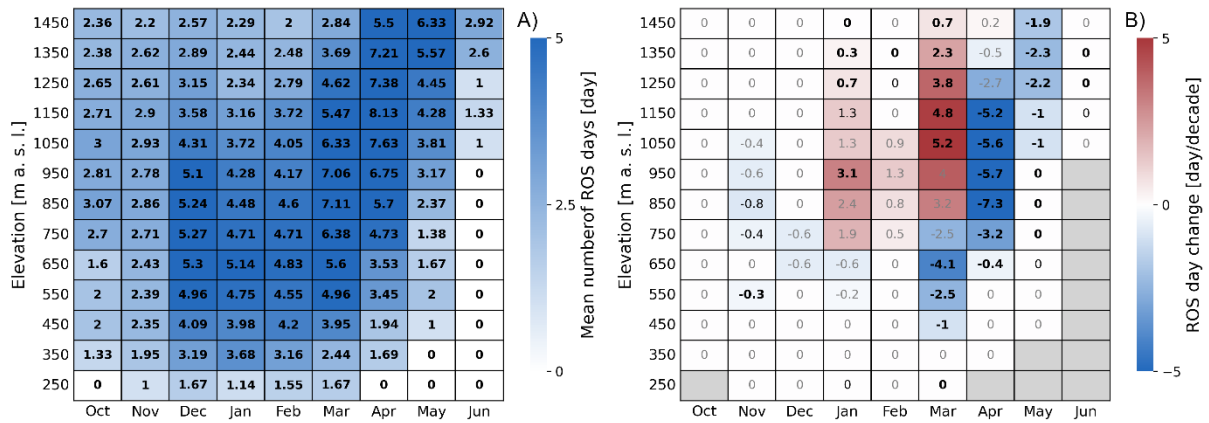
A)

| Elevation [m a. s. l.] | Oct | Nov | Dec | Jan | Feb | Mar | Apr | May | Jun |
|---|---|---|---|---|---|---|---|---|---|
| 1450 | 2.36 | 2.2 | 2.57 | 2.29 | 2 | 2.84 | 5.5 | 6.33 | 2.92 |
| 1350 | 2.38 | 2.62 | 2.89 | 2.44 | 2.48 | 3.69 | 7.21 | 5.57 | 2.6 |
| 1250 | 2.65 | 2.61 | 3.15 | 2.34 | 2.79 | 4.62 | 7.38 | 4.45 | 1 |
| 1150 | 2.71 | 2.9 | 3.58 | 3.16 | 3.72 | 5.47 | 8.13 | 4.28 | 1.33 |
| 1050 | 3 | 2.93 | 4.31 | 3.72 | 4.05 | 6.33 | 7.63 | 3.81 | 1 |
| 950 | 2.81 | 2.78 | 5.1 | 4.28 | 4.17 | 7.06 | 6.75 | 3.17 | 0 |
| 850 | 3.07 | 2.86 | 5.24 | 4.48 | 4.6 | 7.11 | 5.7 | 2.37 | 0 |
| 750 | 2.7 | 2.71 | 5.27 | 4.71 | 4.71 | 6.38 | 4.73 | 1.38 | 0 |
| 650 | 1.6 | 2.43 | 5.3 | 5.14 | 4.83 | 5.6 | 3.53 | 1.67 | 0 |
| 550 | 2 | 2.39 | 4.96 | 4.75 | 4.55 | 4.96 | 3.45 | 2 | 0 |
| 450 | 2 | 2.35 | 4.09 | 3.98 | 4.2 | 3.95 | 1.94 | 1 | 0 |
| 350 | 1.33 | 1.95 | 3.19 | 3.68 | 3.16 | 2.44 | 1.69 | 0 | 0 |
| 250 | 0 | 1 | 1.67 | 1.14 | 1.55 | 1.67 | 0 | 0 | 0 |

Mean numberof ROS days [day]
5
2.5
0

B)

| Elevation [m a. s. l.] | Oct | Nov | Dec | Jan | Feb | Mar | Apr | May | Jun |
|---|---|---|---|---|---|---|---|---|---|
| 1450 | 0 | 0 | 0 | 0 | 0 | 0.7 | 0.2 | -1.9 | 0 |
| 1350 | 0 | 0 | 0 | 0.3 | 0 | 2.3 | -0.5 | -2.3 | 0 |
| 1250 | 0 | 0 | 0 | 0.7 | 0 | 3.8 | -2.7 | -2.2 | 0 |
| 1150 | 0 | 0 | 0 | 1.3 | 0 | 4.8 | -5.2 | -1 | 0 |
| 1050 | 0 | -0.4 | 0 | 1.3 | 0.9 | 5.2 | -5.6 | -1 | 0 |
| 950 | 0 | -0.6 | 0 | 3.1 | 1.3 | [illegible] | -5.7 | 0 | |
| 850 | 0 | -0.8 | 0 | 2.4 | 0.8 | 3.2 | -7.3 | 0 | |
| 750 | 0 | -0.4 | -0.6 | 1.9 | 0.5 | -2.5 | -3.2 | 0 | |
| 650 | 0 | 0 | -0.6 | -0.6 | 0 | -4.1 | -0.4 | 0 | |
| 550 | 0 | -0.3 | 0 | -0.2 | 0 | -2.5 | 0 | 0 | |
| 450 | 0 | 0 | 0 | 0 | 0 | -1 | 0 | 0 | |
| 350 | 0 | 0 | 0 | 0 | 0 | 0 | 0 | | |
| 250 | | 0 | 0 | 0 | 0 | 0 | | | |

ROS day change [day/decade]
5
0
−5